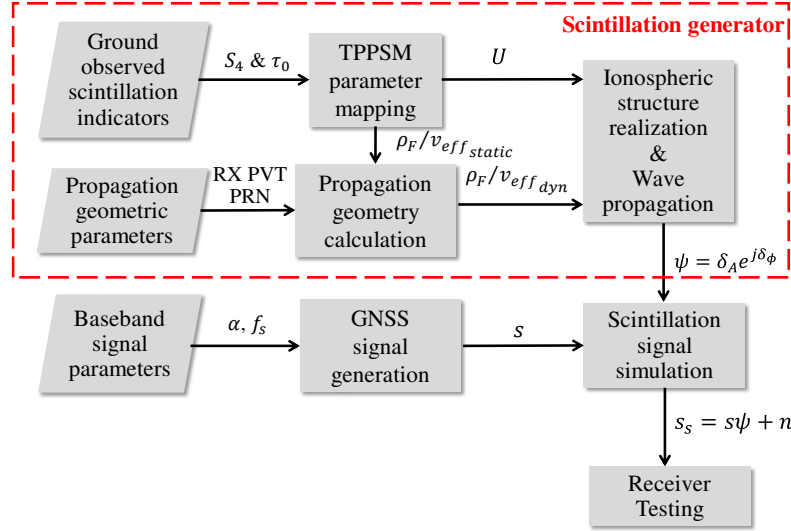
Scintillation generator

Ground observed scintillation indicators

$S_4$ & $\tau_0$

TPPSM parameter mapping

$U$

Ionospheric structure realization & Wave propagation

$\rho_F/v_{eff_{static}}$

Propagation geometric parameters

RX PVT PRN

Propagation geometry calculation

$\rho_F/v_{eff_{dyn}}$

$\psi = \delta_A e^{j\delta_\phi}$

Baseband signal parameters

$\alpha, f_s$

GNSS signal generation

$s$

Scintillation signal simulation

$s_s = s\psi + n$

Receiver Testing